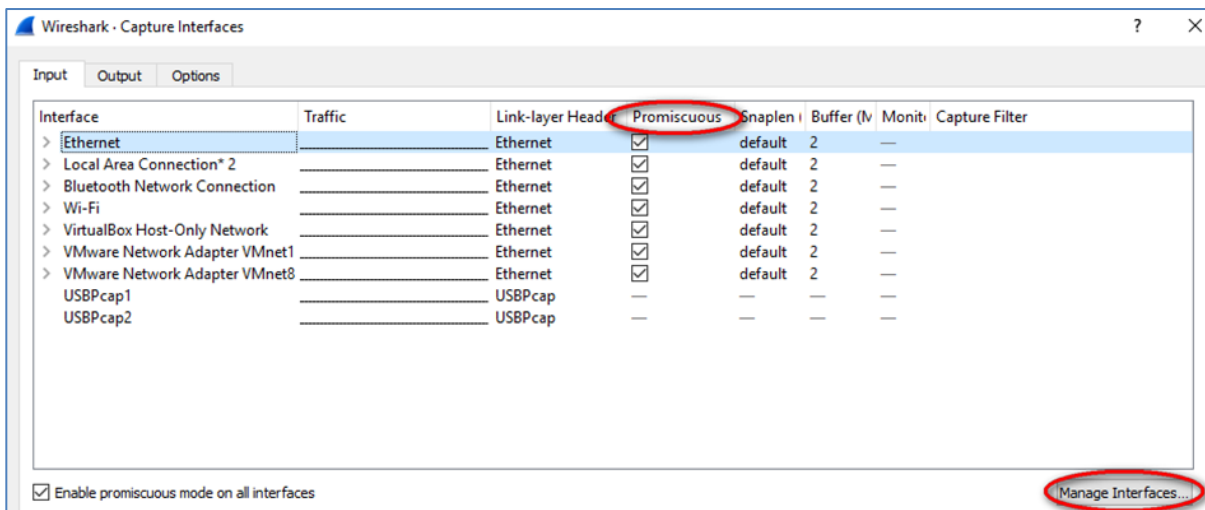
Wireshark · Capture Interfaces

?

Input | Output | Options

| Interface | Traffic | Link-layer Header | Promiscuous | Snaplen ( | Buffer (M | Monito | Capture Filter |
|---|---|---|---|---|---|---|---|
| Ethernet | | Ethernet | ☑ | default | 2 | — | |
| Local Area Connection* 2 | | Ethernet | ☑ | default | 2 | — | |
| Bluetooth Network Connection | | Ethernet | ☑ | default | 2 | — | |
| Wi-Fi | | Ethernet | ☑ | default | 2 | — | |
| VirtualBox Host-Only Network | | Ethernet | ☑ | default | 2 | — | |
| VMware Network Adapter VMnet1 | | Ethernet | ☑ | default | 2 | — | |
| VMware Network Adapter VMnet8 | | Ethernet | ☑ | default | 2 | — | |
| USBPcap1 | | USBPcap | — | — | — | — | |
| USBPcap2 | | USBPcap | — | — | — | — | |

☑ Enable promiscuous mode on all interfaces

Manage Interfaces...